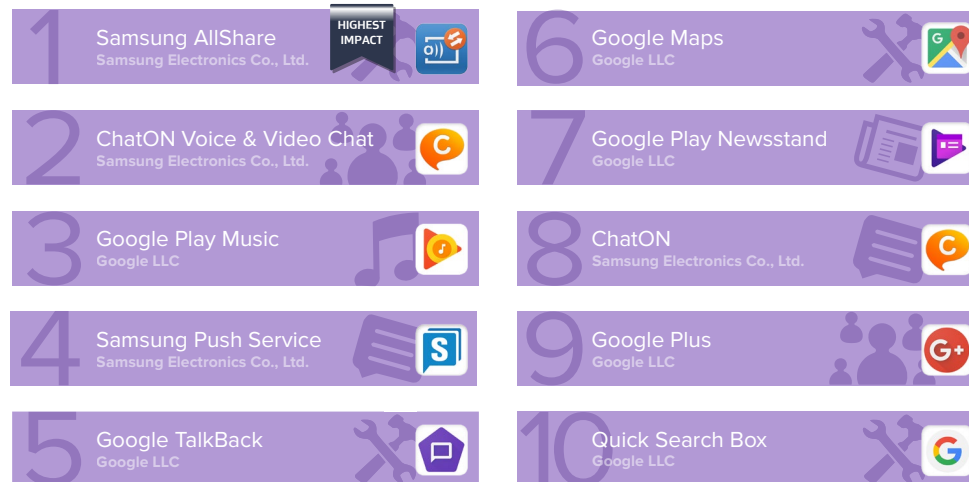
1 Samsung AllShare
Samsung Electronics Co., Ltd.
HIGHEST IMPACT

2 ChatON Voice & Video Chat
Samsung Electronics Co., Ltd.

3 Google Play Music
Google LLC

4 Samsung Push Service
Samsung Electronics Co., Ltd.

5 Google TalkBack
Google LLC

6 Google Maps
Google LLC

7 Google Play Newsstand
Google LLC

8 ChatON
Samsung Electronics Co., Ltd.

9 Google Plus
Google LLC

10 Quick Search Box
Google LLC